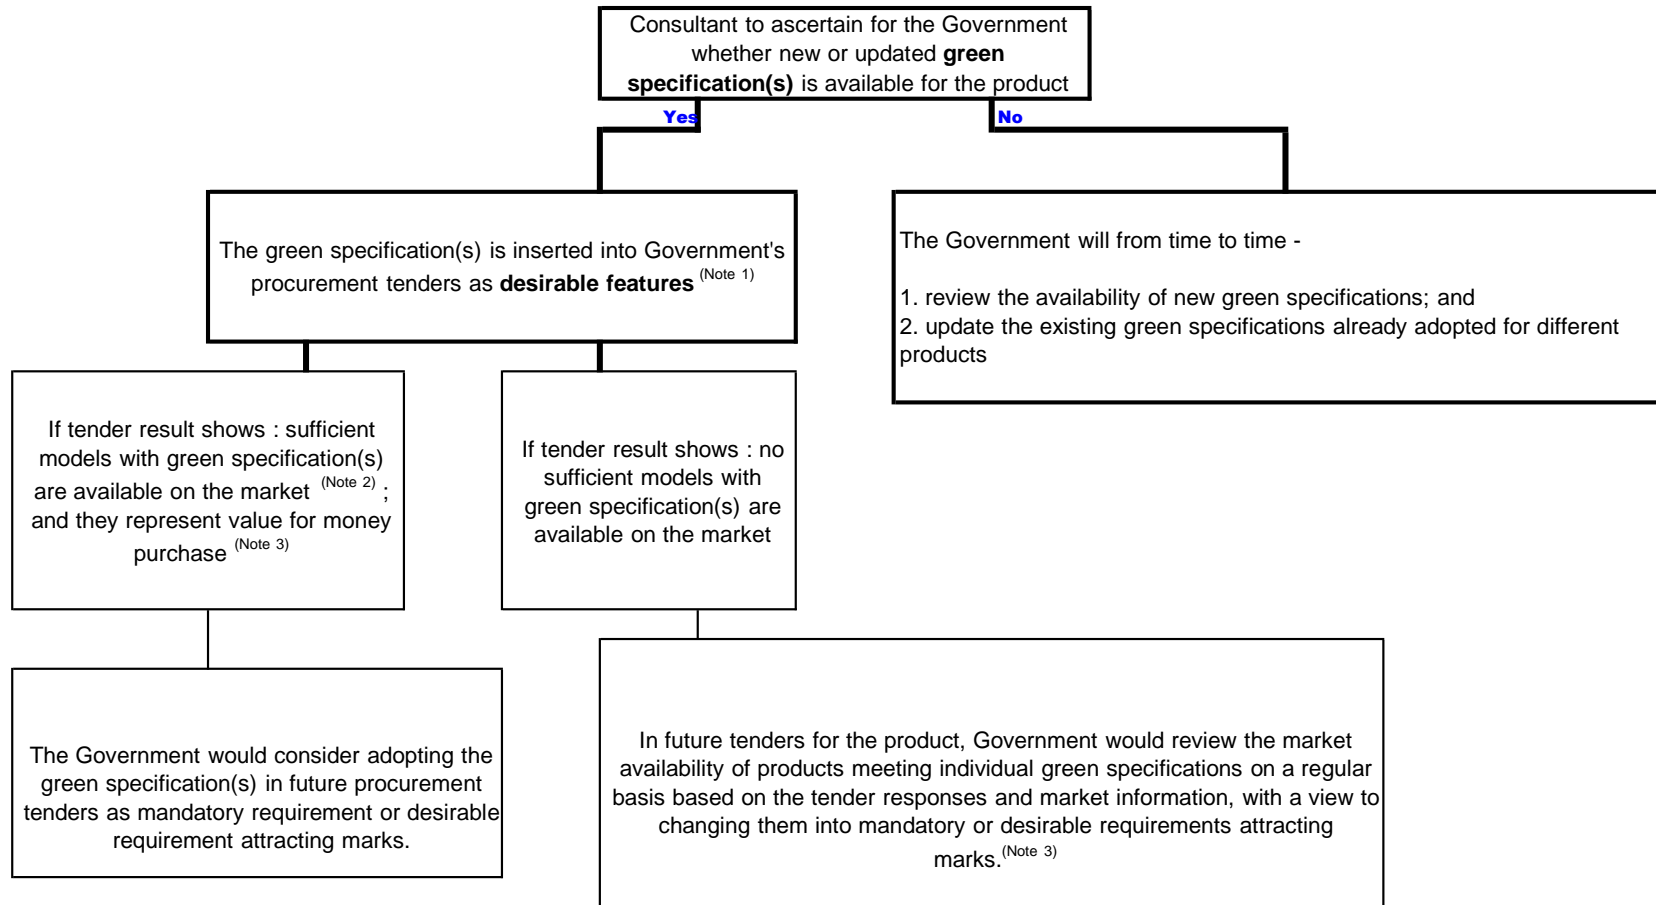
Consultant to ascertain for the Government whether new or updated **green specification(s)** is available for the product

Yes

No

The green specification(s) is inserted into Government's procurement tenders as **desirable features** $^{\text{(Note 1)}}$

The Government will from time to time -

1. review the availability of new green specifications; and
2. update the existing green specifications already adopted for different products

If tender result shows : sufficient models with green specification(s) are available on the market $^{\text{(Note 2)}}$ ; and they represent value for money purchase $^{\text{(Note 3)}}$

If tender result shows : no sufficient models with green specification(s) are available on the market

The Government would consider adopting the green specification(s) in future procurement tenders as mandatory requirement or desirable requirement attracting marks.

In future tenders for the product, Government would review the market availability of products meeting individual green specifications on a regular basis based on the tender responses and market information, with a view to changing them into mandatory or desirable requirements attracting marks.$^{\text{(Note 3)}}$